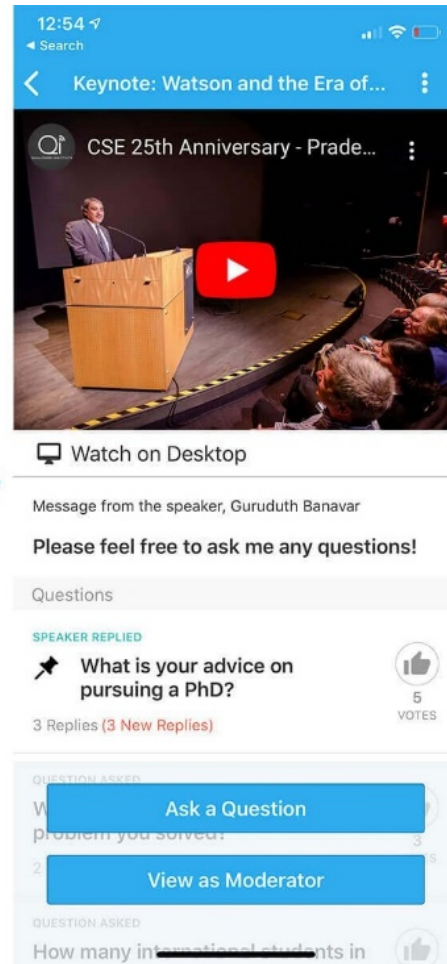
12:54
◂ Search

Keynote: Watson and the Era of...

CSE 25th Anniversary - Prade...

Watch on Desktop

Message from the speaker, Guruduth Banavar

Please feel free to ask me any questions!

Questions

SPEAKER REPLIED

What is your advice on pursuing a PhD?

5
VOTES

3 Replies (3 New Replies)

QUESTION ASKED
W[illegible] problem you solved?

3

Ask a Question

View as Moderator

QUESTION ASKED

How many international students in